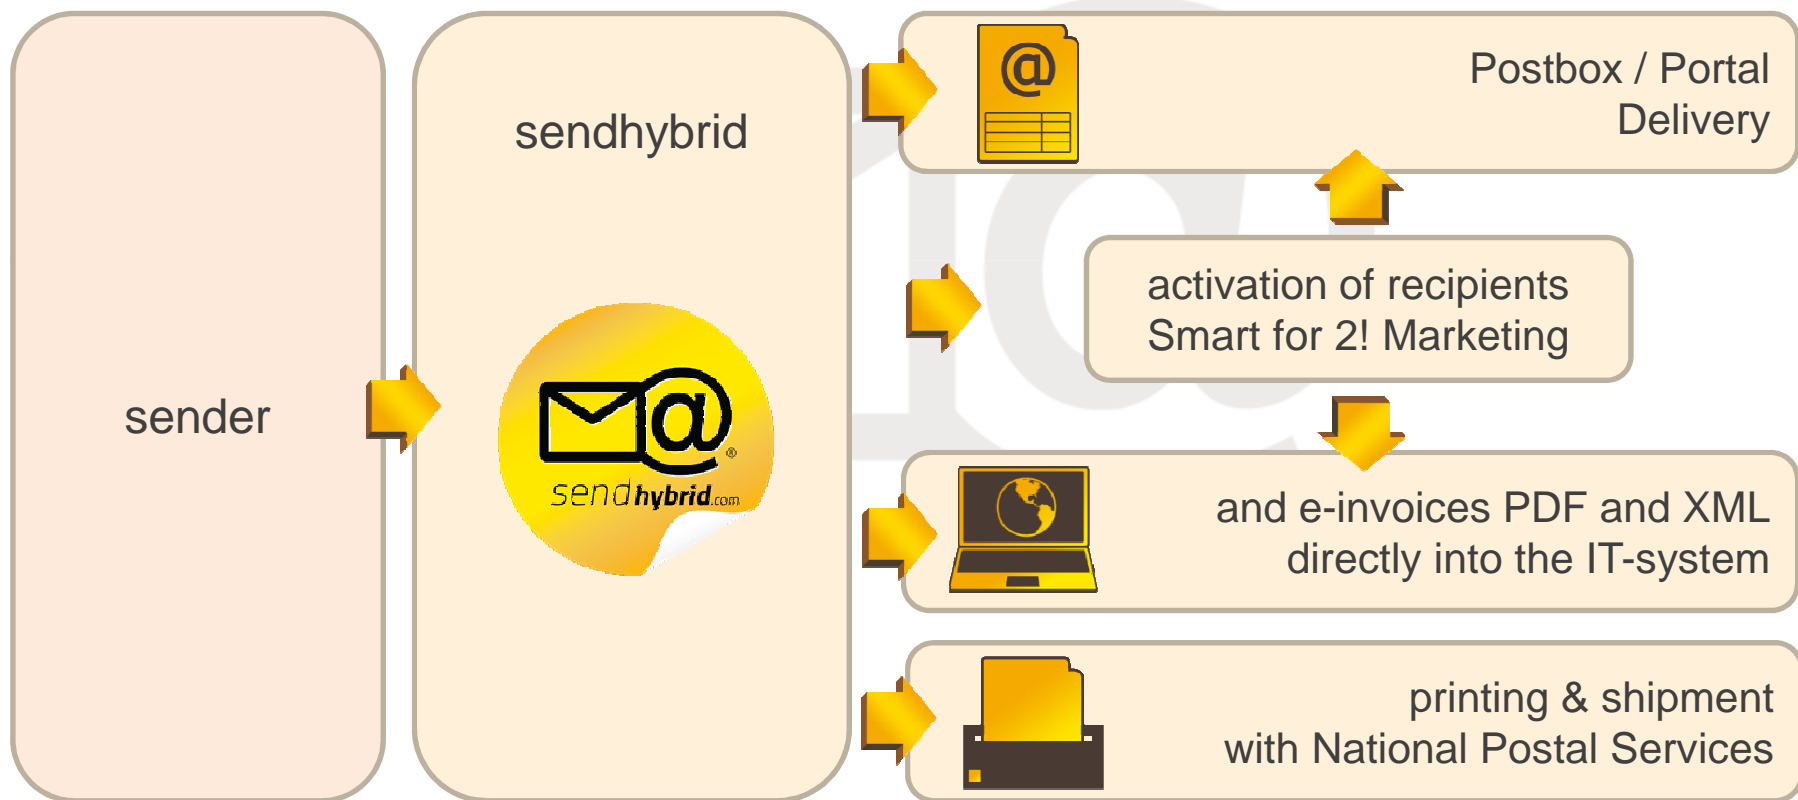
sender

sendhybrid

sendhybrid.com

Postbox / Portal Delivery

activation of recipients
Smart for 2! Marketing

and e-invoices PDF and XML directly into the IT-system

printing & shipment with National Postal Services